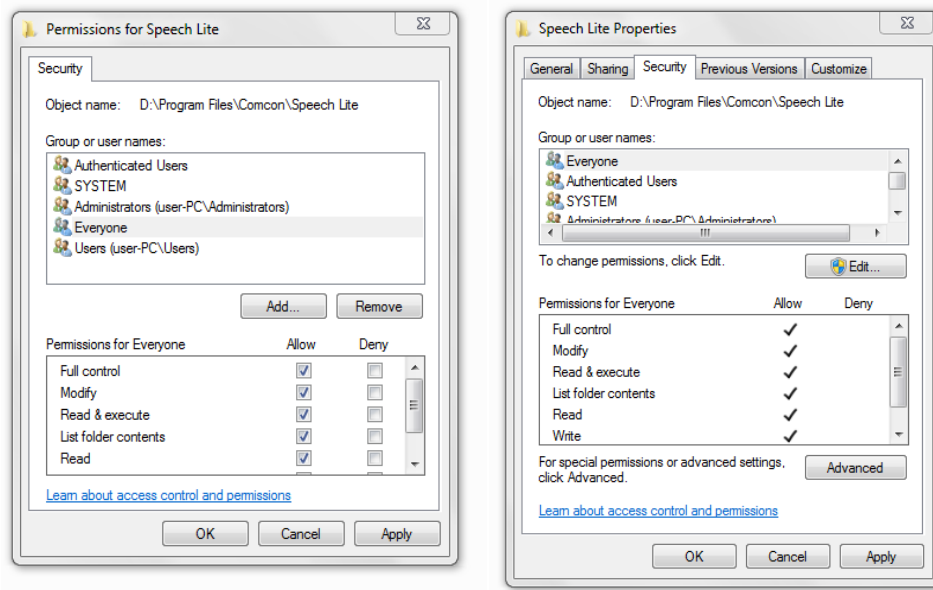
Permissions for Speech Lite

Security

Object name: D:\Program Files\Comcon\Speech Lite

Group or user names:

Authenticated Users
SYSTEM
Administrators (user-PC\Administrators)
Everyone
Users (user-PC\Users)

Add... Remove

| Permissions for Everyone | Allow | Deny |
|---|---|---|
| Full control | ✓ | |
| Modify | ✓ | |
| Read & execute | ✓ | |
| List folder contents | ✓ | |
| Read | ✓ | |

Learn about access control and permissions

OK Cancel Apply

Speech Lite Properties

General Sharing Security Previous Versions Customize

Object name: D:\Program Files\Comcon\Speech Lite

Group or user names:

Everyone
Authenticated Users
SYSTEM
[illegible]

To change permissions, click Edit.

Edit...

| Permissions for Everyone | Allow | Deny |
|---|---|---|
| Full control | ✓ | |
| Modify | ✓ | |
| Read & execute | ✓ | |
| List folder contents | ✓ | |
| Read | ✓ | |
| Write | ✓ | |

For special permissions or advanced settings, click Advanced.

Advanced

Learn about access control and permissions

OK Cancel Apply